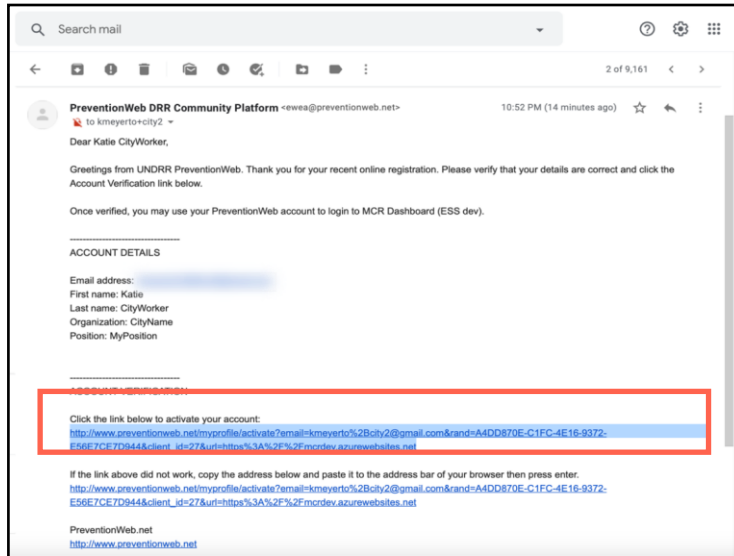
Search mail

2 of 9,161

PreventionWeb DRR Community Platform <ewea@preventionweb.net>
to kmeyerto+city2

10:52 PM (14 minutes ago)

Dear Katie CityWorker,

Greetings from UNDRR PreventionWeb. Thank you for your recent online registration. Please verify that your details are correct and click the Account Verification link below.

Once verified, you may use your PreventionWeb account to login to MCR Dashboard (ESS dev).

------------------------------------
ACCOUNT DETAILS

Email address: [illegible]
First name: Katie
Last name: CityWorker
Organization: CityName
Position: MyPosition

------------------------------------
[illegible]

Click the link below to activate your account:
http://www.preventionweb.net/myprofile/activate?email=kmeyerto%2Bcity2@gmail.com&rand=A4DD870E-C1FC-4E16-9372-E56E7CE7D944&client_id=27&url=https%3A%2F%2Fmcrdev.azurewebsites.net

If the link above did not work, copy the address below and paste it to the address bar of your browser then press enter.
http://www.preventionweb.net/myprofile/activate?email=kmeyerto%2Bcity2@gmail.com&rand=A4DD870E-C1FC-4E16-9372-E56E7CE7D944&client_id=27&url=https%3A%2F%2Fmcrdev.azurewebsites.net

PreventionWeb.net
http://www.preventionweb.net